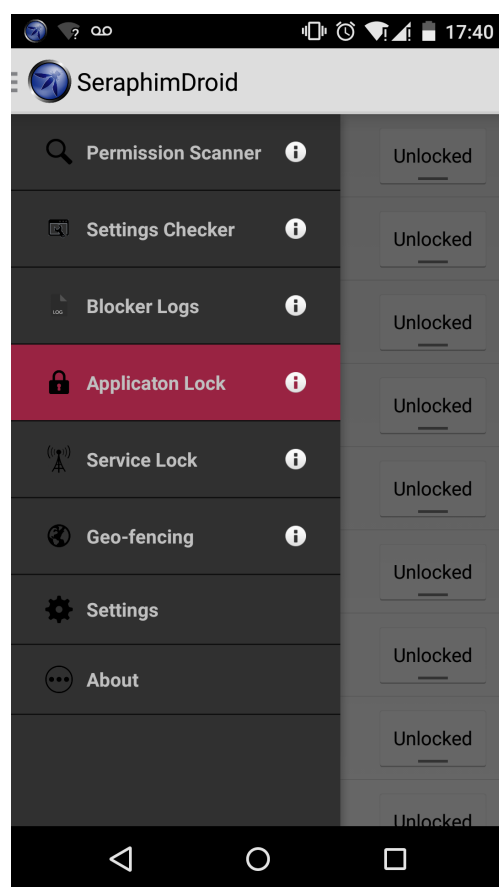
17:40

SeraphimDroid

Permission Scanner

Settings Checker

LOG Blocker Logs

Applicaton Lock

Service Lock

Geo-fencing

Settings

About

Unlocked
Unlocked
Unlocked
Unlocked
Unlocked
Unlocked
Unlocked
Unlocked
Unlocked